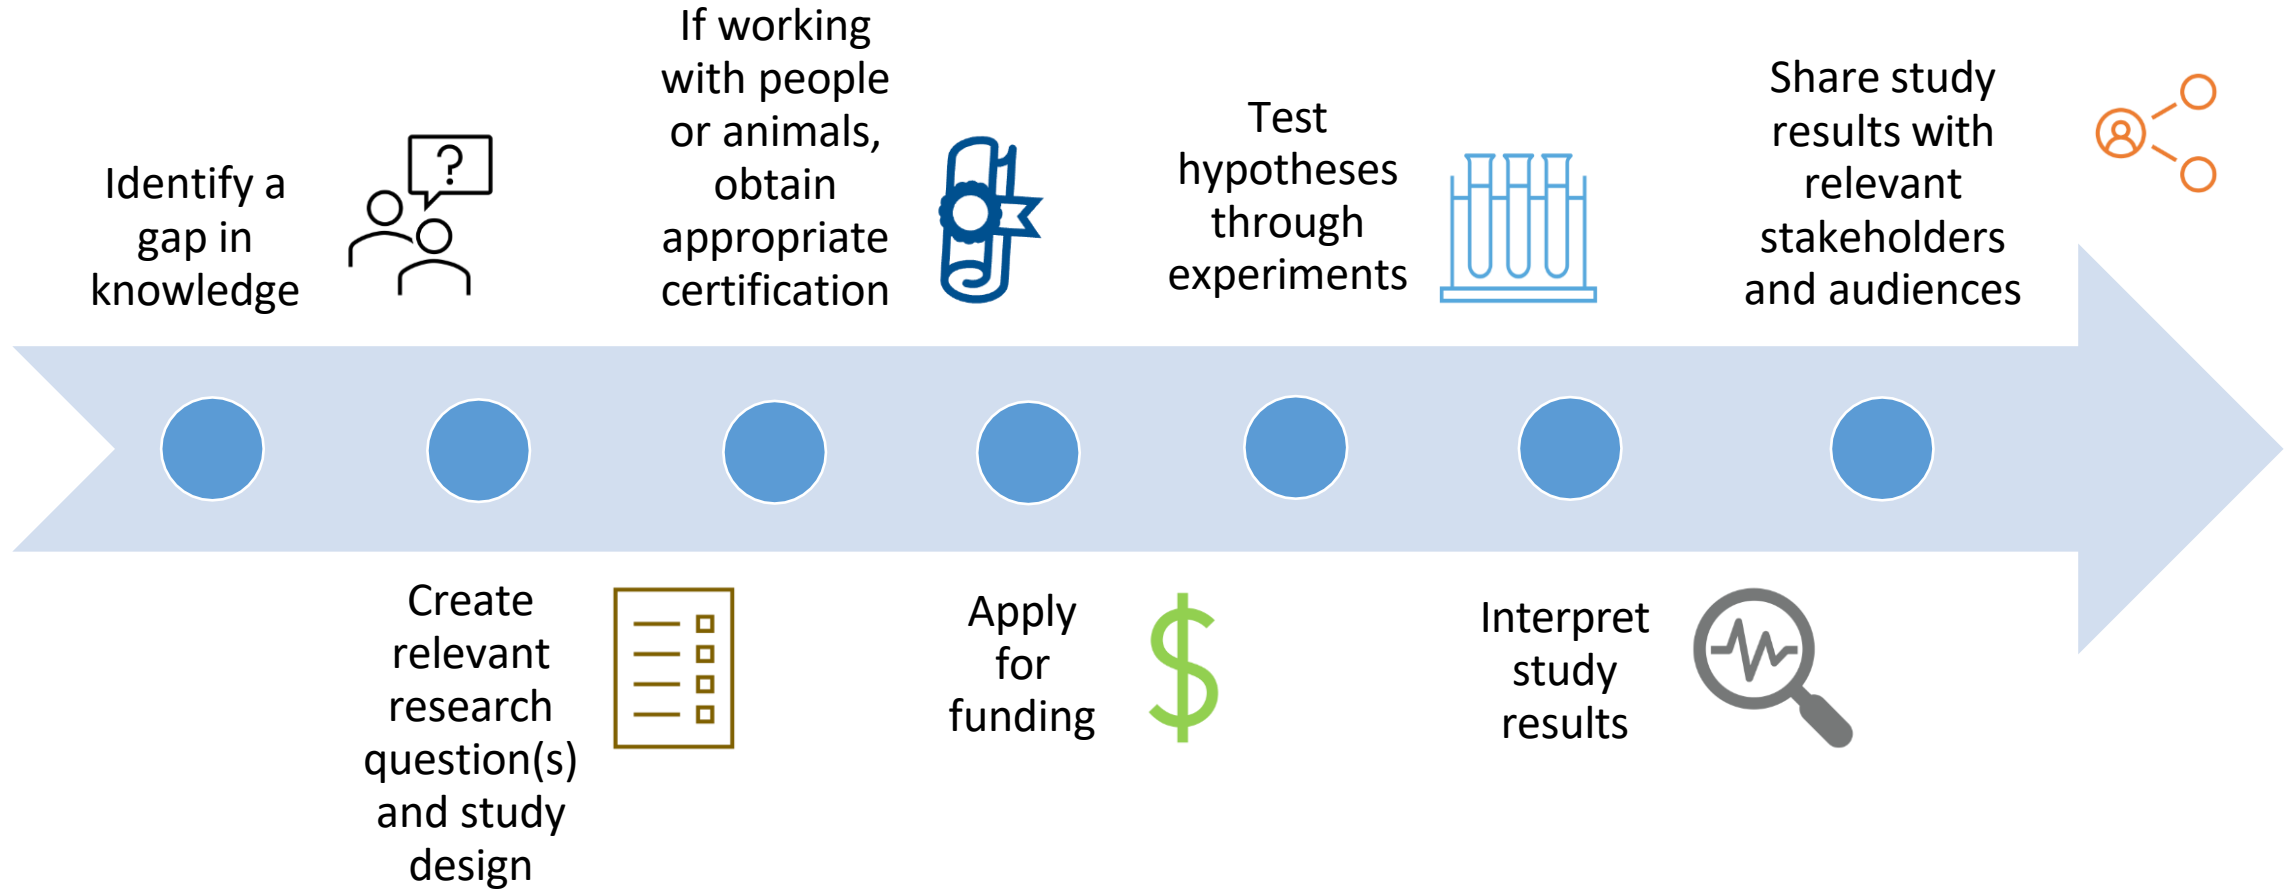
Identify a gap in knowledge

?

Create relevant research question(s) and study design

If working with people or animals, obtain appropriate certification

Apply for funding

$

Test hypotheses through experiments

Interpret study results

Share study results with relevant stakeholders and audiences